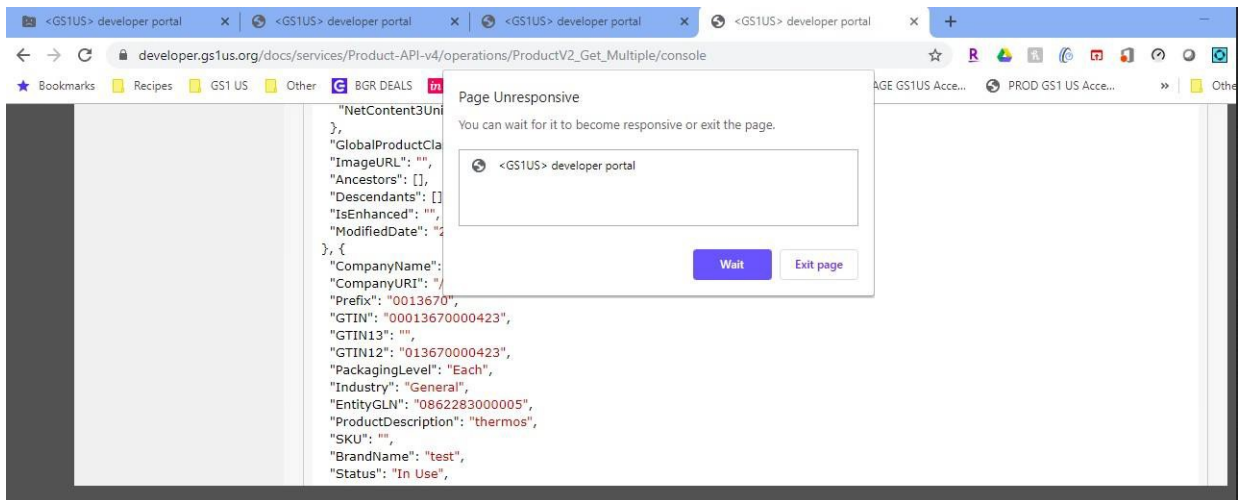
<GS1US> developer portal
<GS1US> developer portal
<GS1US> developer portal
<GS1US> developer portal
developer.gs1us.org/docs/services/Product-API-v4/operations/ProductV2_Get_Multiple/console
Bookmarks Recipes GS1 US Other BGR DEALS AGE GS1US Acce... PROD GS1 US Acce... » Othe

"NetContent3Uni
},
"GlobalProductCla
"ImageURL": "",
"Ancestors": [],
"Descendants": []
"IsEnhanced": "",
"ModifiedDate": "
}, {
"CompanyName":
"CompanyURI": "/
"Prefix": "0013670",
"GTIN": "00013670000423",
"GTIN13": "",
"GTIN12": "013670000423",
"PackagingLevel": "Each",
"Industry": "General",
"EntityGLN": "0862283000005",
"ProductDescription": "thermos",
"SKU": "",
"BrandName": "test",
"Status": "In Use",

Page Unresponsive
You can wait for it to become responsive or exit the page.
<GS1US> developer portal
Wait
Exit page